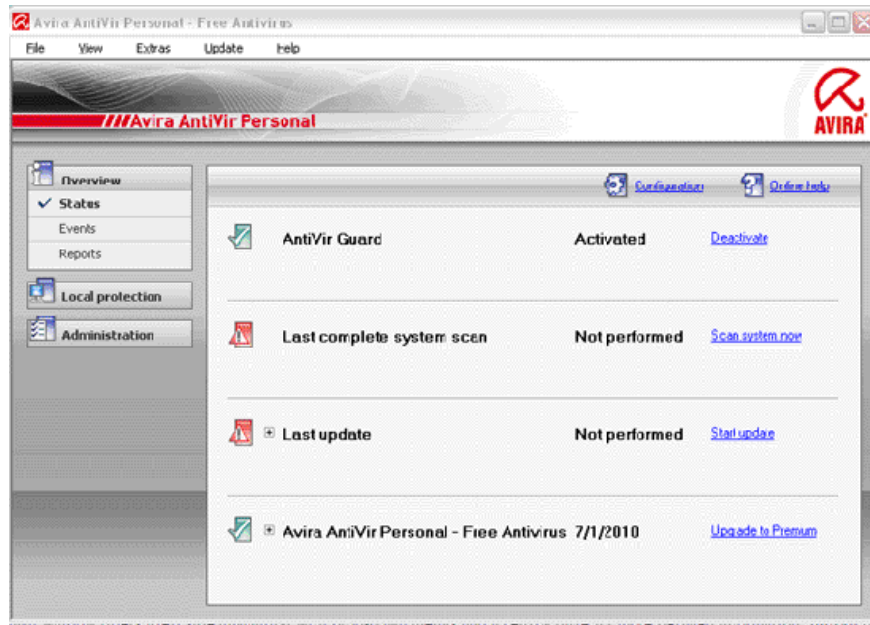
Avira AntiVir Personal - Free Antivirus

File View Extras Update Help

Avira AntiVir Personal

AVIRA

Overview
Status
Events
Reports

Local protection

Administration

Configuration Online help

AntiVir Guard Activated Deactivate

Last complete system scan Not performed Scan system now

Last update Not performed Start update

Avira AntiVir Personal - Free Antivirus 7/1/2010 Upgrade to Premium